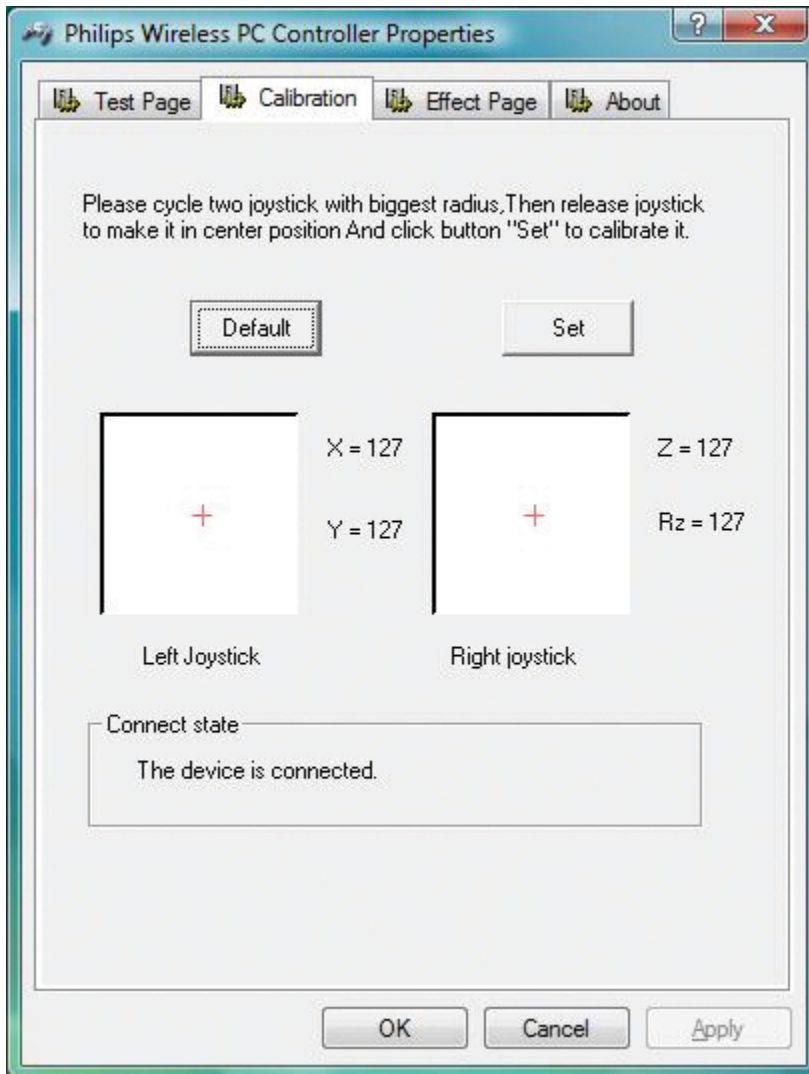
Philips Wireless PC Controller Properties

?

X

Test Page

Calibration

Effect Page

About

Please cycle two joystick with biggest radius,Then release joystick to make it in center position And click button "Set" to calibrate it.

Default

Set

X = 127

Y = 127

Z = 127

Rz = 127

Left Joystick

Right joystick

Connect state

The device is connected.

OK

Cancel

Apply